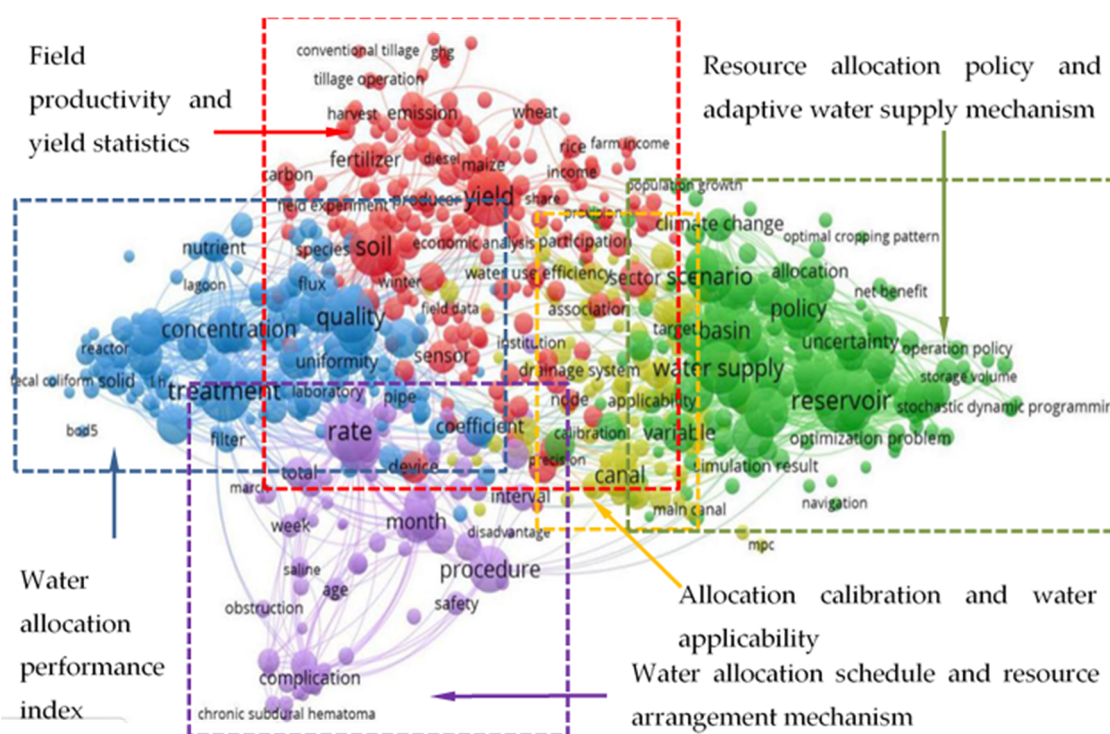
Field productivity and yield statistics

Resource allocation policy and adaptive water supply mechanism

conventional tillage
ghg
tillage operation
harvest
emission
wheat
fertilizer
diesel
rice
farm income
maize
carbon
income
yield
population growth
field experiment
producer
share
climate change
nutrient
species
soil
economic analysis
participation
optimal cropping pattern
lagoon
flux
winter
water use efficiency
sector
scenario
allocation
net benefit
concentration
quality
field data
association
policy
target
basin
reactor
uniformity
institution
uncertainty
operation policy
fecal coliform
solid
sensor
drainage system
water supply
storage volume
treatment
laboratory
pipe
node
applicability
reservoir
stochastic dynamic programmin
bod5
rate
coefficient
calibration
variable
optimization problem
filter
device
precision
canal
simulation result
total
interval
navigation
marc
main canal
week
month
disadvantage
mpc
saline
procedure
age
obstruction
safety
complication
chronic subdural hematoma

Water allocation performance index

Allocation calibration and water applicability

Water allocation schedule and resource arrangement mechanism